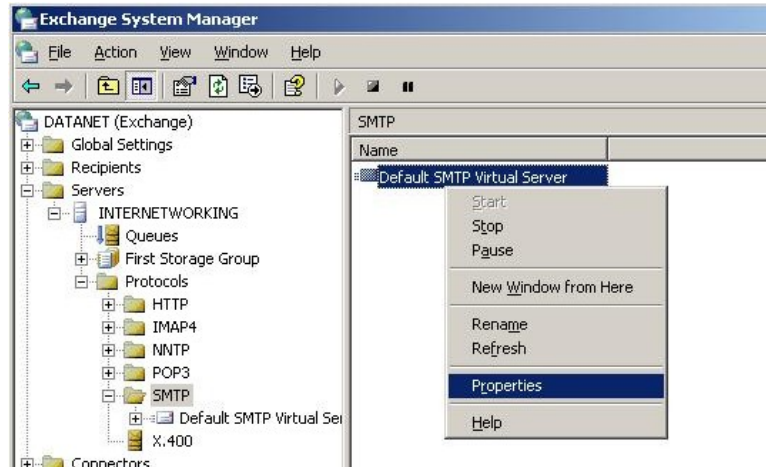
Exchange System Manager

File Action View Window Help

DATANET (Exchange)
Global Settings
Recipients
Servers
INTERNETWORKING
Queues
First Storage Group
Protocols
HTTP
IMAP4
NNTP
POP3
SMTP
Default SMTP Virtual Ser
X.400
Connectors

SMTP
Name
Default SMTP Virtual Server

Start
Stop
Pause
New Window from Here
Rename
Refresh
Properties
Help